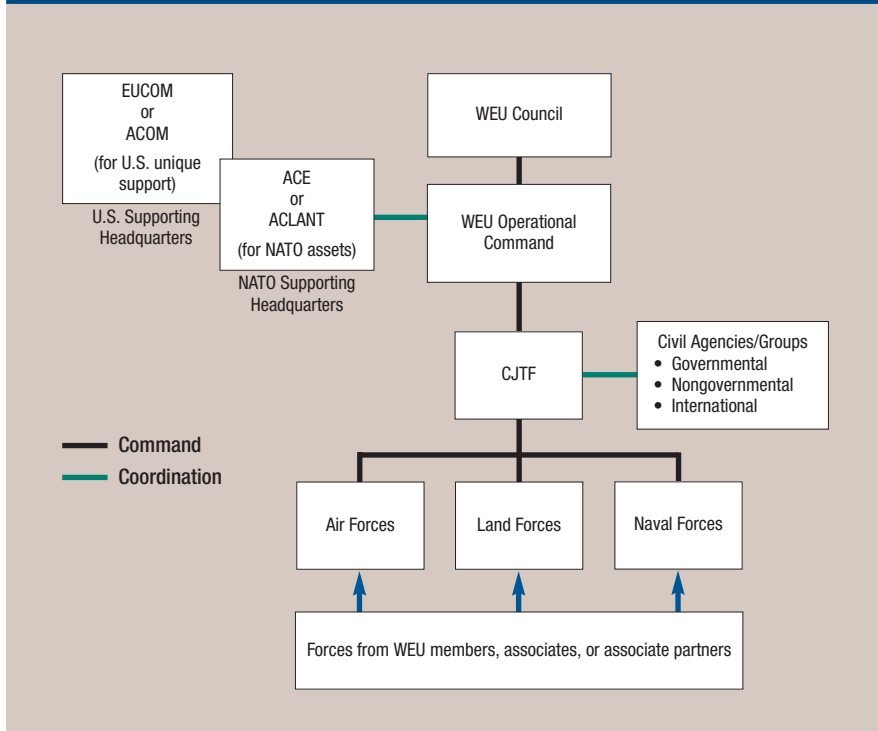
EUCOM
or
ACOM
(for U.S. unique support)

U.S. Supporting Headquarters

ACE
or
ACLANT
(for NATO assets)

NATO Supporting Headquarters

WEU Council

WEU Operational Command

CJTF

Civil Agencies/Groups
• Governmental
• Nongovernmental
• International

Command
Coordination

Air Forces

Land Forces

Naval Forces

Forces from WEU members, associates, or associate partners